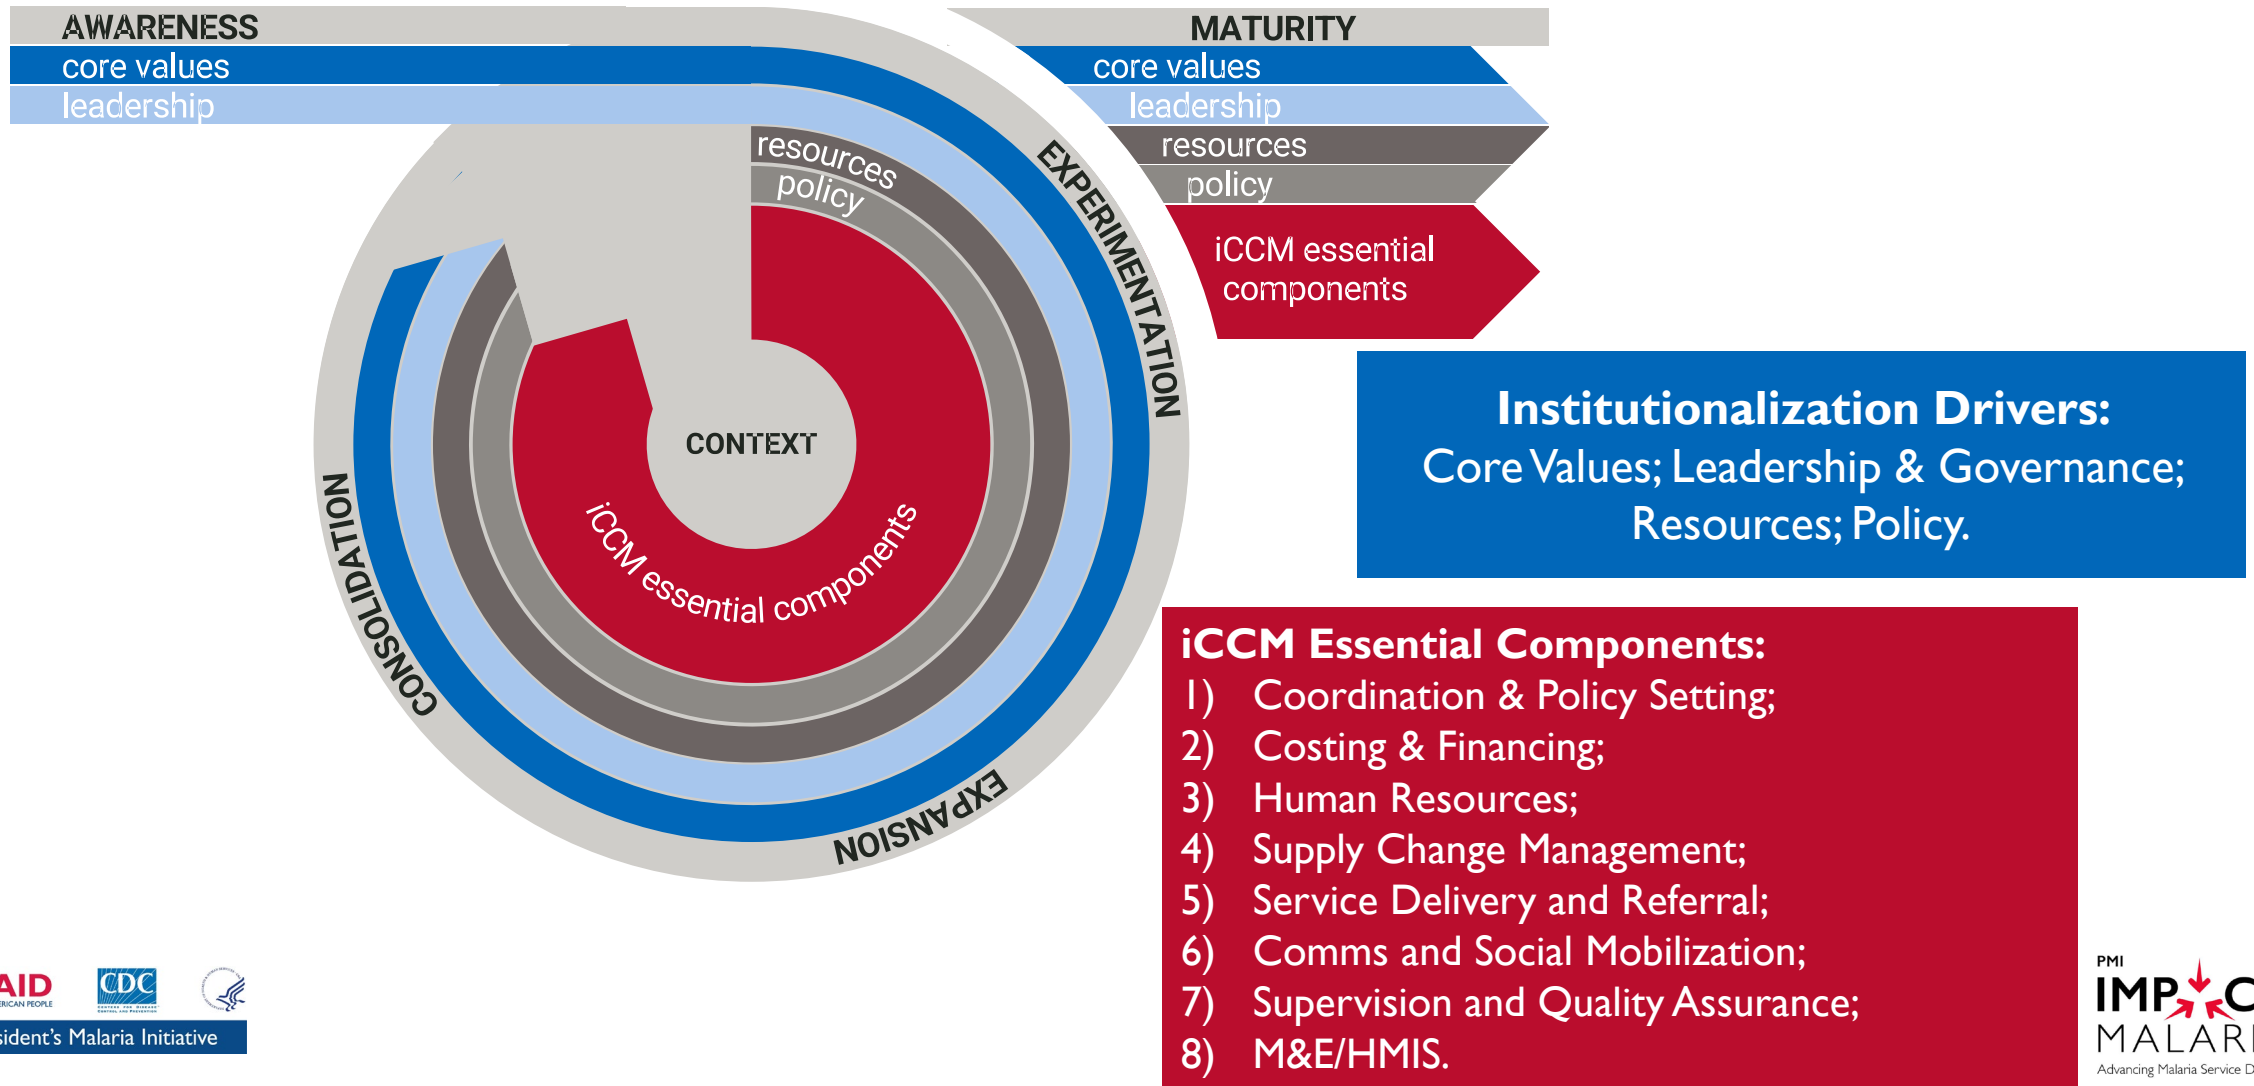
AWARENESS
core values
leadership

MATURITY
core values
leadership
resources
policy
iCCM essential components

resources
policy

EXPERIMENTATION

CONTEXT

iCCM essential components

CONSOLIDATION

EXPANSION

Institutionalization Drivers:
Core Values; Leadership & Governance; Resources; Policy.

iCCM Essential Components:
1) Coordination & Policy Setting;
2) Costing & Financing;
3) Human Resources;
4) Supply Change Management;
5) Service Delivery and Referral;
6) Comms and Social Mobilization;
7) Supervision and Quality Assurance;
8) M&E/HMIS.

AID
ERICAN PEOPLE
CDC
sident's Malaria Initiative

PMI
IMP C
MALARI
Advancing Malaria Service D